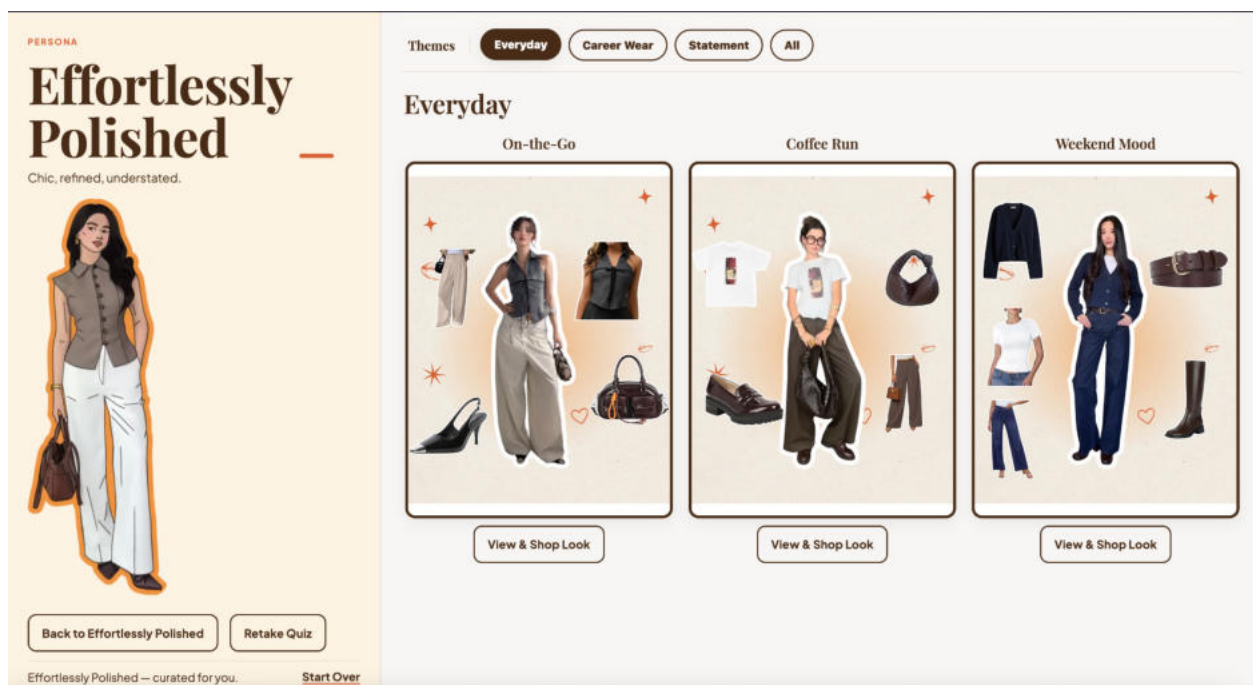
PERSONA

Effortlessly Polished

Chic, refined, understated.

Back to Effortlessly Polished

Retake Quiz

Effortlessly Polished — curated for you.

Start Over

Themes

Everyday

Career Wear

Statement

All

Everyday

On-the-Go

Coffee Run

Weekend Mood

View & Shop Look

View & Shop Look

View & Shop Look